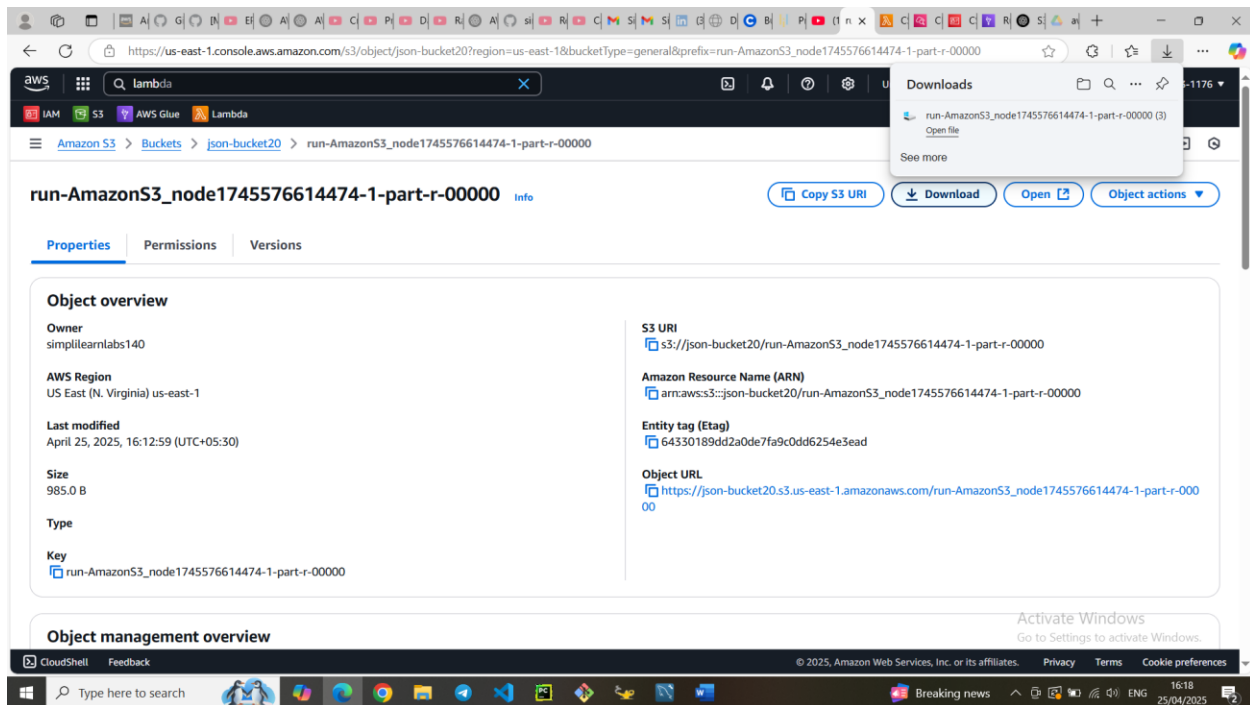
https://us-east-1.console.aws.amazon.com/s3/object/json-bucket20?region=us-east-1&bucketType=general&prefix=run-AmazonS3_node1745576614474-1-part-r-00000

aws

lambda

Downloads

run-AmazonS3_node1745576614474-1-part-r-00000 (3)
Open file

See more

-1176 ▾

IAM S3 AWS Glue Lambda

Amazon S3 > Buckets > json-bucket20 > run-AmazonS3_node1745576614474-1-part-r-00000

run-AmazonS3_node1745576614474-1-part-r-00000 Info

Copy S3 URI   Download   Open   Object actions ▼

Properties   Permissions   Versions

Object overview

Owner
simplilearnlabs140

AWS Region
US East (N. Virginia) us-east-1

Last modified
April 25, 2025, 16:12:59 (UTC+05:30)

Size
985.0 B

Type

Key
run-AmazonS3_node1745576614474-1-part-r-00000

S3 URI
s3://json-bucket20/run-AmazonS3_node1745576614474-1-part-r-00000

Amazon Resource Name (ARN)
arn:aws:s3:::json-bucket20/run-AmazonS3_node1745576614474-1-part-r-00000

Entity tag (Etag)
64330189dd2a0de7fa9c0dd6254e3ead

Object URL
https://json-bucket20.s3.us-east-1.amazonaws.com/run-AmazonS3_node1745576614474-1-part-r-00000

Object management overview

Activate Windows
Go to Settings to activate Windows.

CloudShell   Feedback   © 2025, Amazon Web Services, Inc. or its affiliates.   Privacy   Terms   Cookie preferences

Type here to search   Breaking news   ENG   16:18   25/04/2025